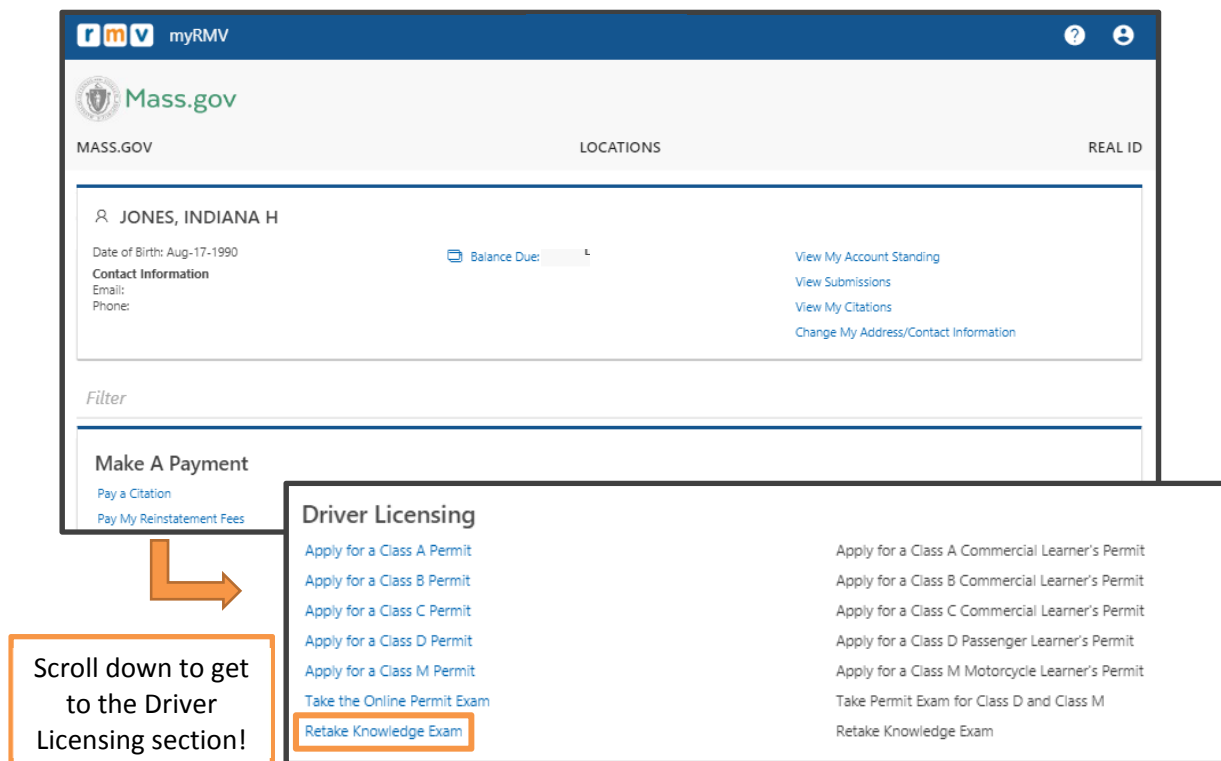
rmv myRMV

Mass.gov

MASS.GOV

LOCATIONS

REAL ID

JONES, INDIANA H

Date of Birth: Aug-17-1990

Contact Information
Email:
Phone:

Balance Due:

View My Account Standing
View Submissions
View My Citations
Change My Address/Contact Information

Filter

Make A Payment

Pay a Citation
Pay My Reinstatement Fees

Driver Licensing

| | |
|---|---|
| Apply for a Class A Permit | Apply for a Class A Commercial Learner's Permit |
| Apply for a Class B Permit | Apply for a Class B Commercial Learner's Permit |
| Apply for a Class C Permit | Apply for a Class C Commercial Learner's Permit |
| Apply for a Class D Permit | Apply for a Class D Passenger Learner's Permit |
| Apply for a Class M Permit | Apply for a Class M Motorcycle Learner's Permit |
| Take the Online Permit Exam | Take Permit Exam for Class D and Class M |
| Retake Knowledge Exam | Retake Knowledge Exam |

Scroll down to get to the Driver Licensing section!